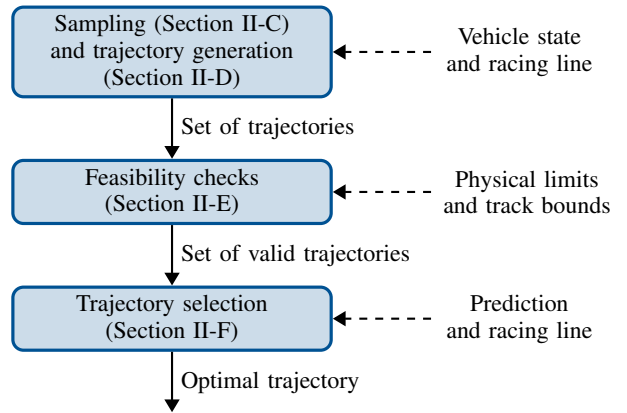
Sampling (Section II-C) and trajectory generation (Section II-D)

Vehicle state and racing line

Set of trajectories

Feasibility checks (Section II-E)

Physical limits and track bounds

Set of valid trajectories

Trajectory selection (Section II-F)

Prediction and racing line

Optimal trajectory